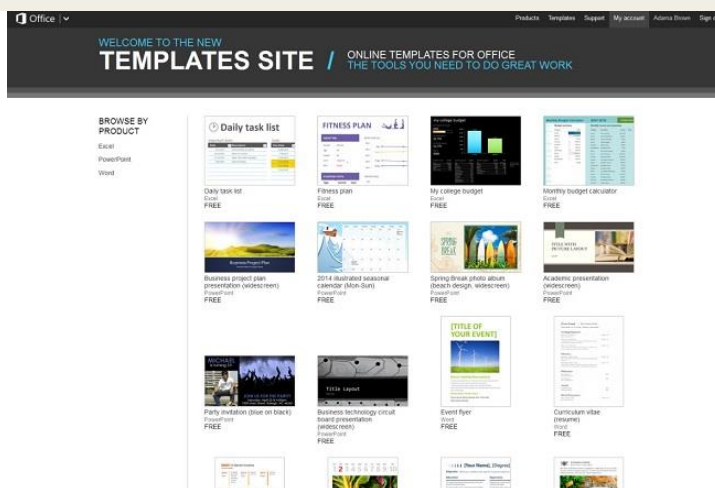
Office

Products Templates Support My account Adama Brown Sign

WELCOME TO THE NEW
TEMPLATES SITE / ONLINE TEMPLATES FOR OFFICE
THE TOOLS YOU NEED TO DO GREAT WORK

BROWSE BY PRODUCT
Excel
PowerPoint
Word

Daily task list
Daily task list
Excel
FREE

FITNESS PLAN
Fitness plan
Excel
FREE

My college budget
Excel
FREE

Monthly budget calculator
Excel
FREE

Business Project Plan
Business project plan presentation (widescreen)
PowerPoint
FREE

2014 illustrated seasonal calendar (Mon-Sun)
PowerPoint
FREE

SPRING BREAK
Spring Break photo album (beach design, widescreen)
PowerPoint
FREE

TITLE WITH PICTURE LAYOUT
Academic presentation (widescreen)
PowerPoint
FREE

MICHAEL
Party invitation (blue on black)
PowerPoint
FREE

Title Layout
Business technology circuit board presentation (widescreen)
PowerPoint
FREE

[TITLE OF YOUR EVENT]
Event flyer
Word
FREE

Curriculum vitae (resume)
Word
FREE

[Your Name], [Degree]